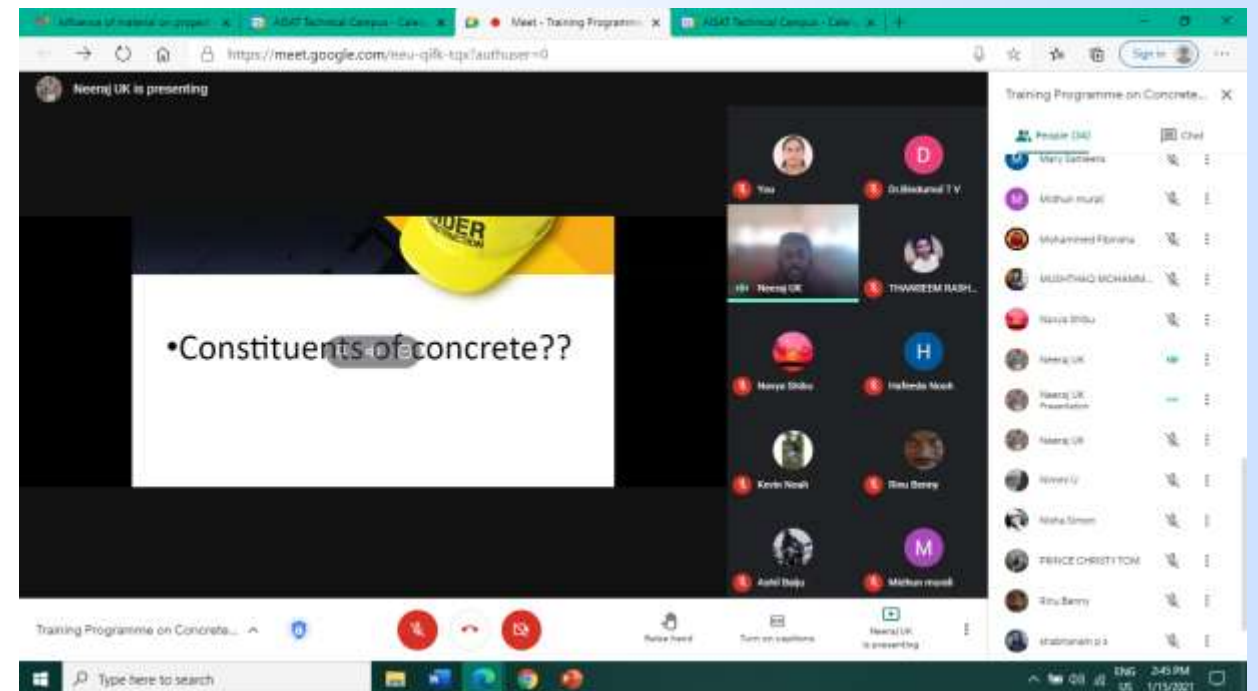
Influence of material on propert | ASIAT Technical Campus - Cale | Meet - Training Programm | ASIAT Technical Campus - Cale

https://meet.google.com/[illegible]

Sign in

Neeraj UK is presenting

•Constituents of concrete??

You
Dr.Binukumar T V
Neeraj UK
THANSEEM RASH...
Navya Shibu
Hafeeda Noah
Kevin Noah
Rinu Benny
Ashil Baiju
Midhun murali

Training Programme on Concrete...
People
Chat
Mary Sebeena
Midhun murali
Mohammed Fibrahim
MUSHTHAQ MOHAMM...
Navya Shibu
Neeraj UK
Neeraj UK Presentation
Neeraj UK
Nimmy U
Nisha Simon
PRINCE CHRISTY TOM
Rinu Benny
shabhanam p s

Training Programme on Concrete...
Raise hand
Turn on captions
Neeraj UK is presenting

Type here to search
ENG US 2:45 PM 1/15/2021